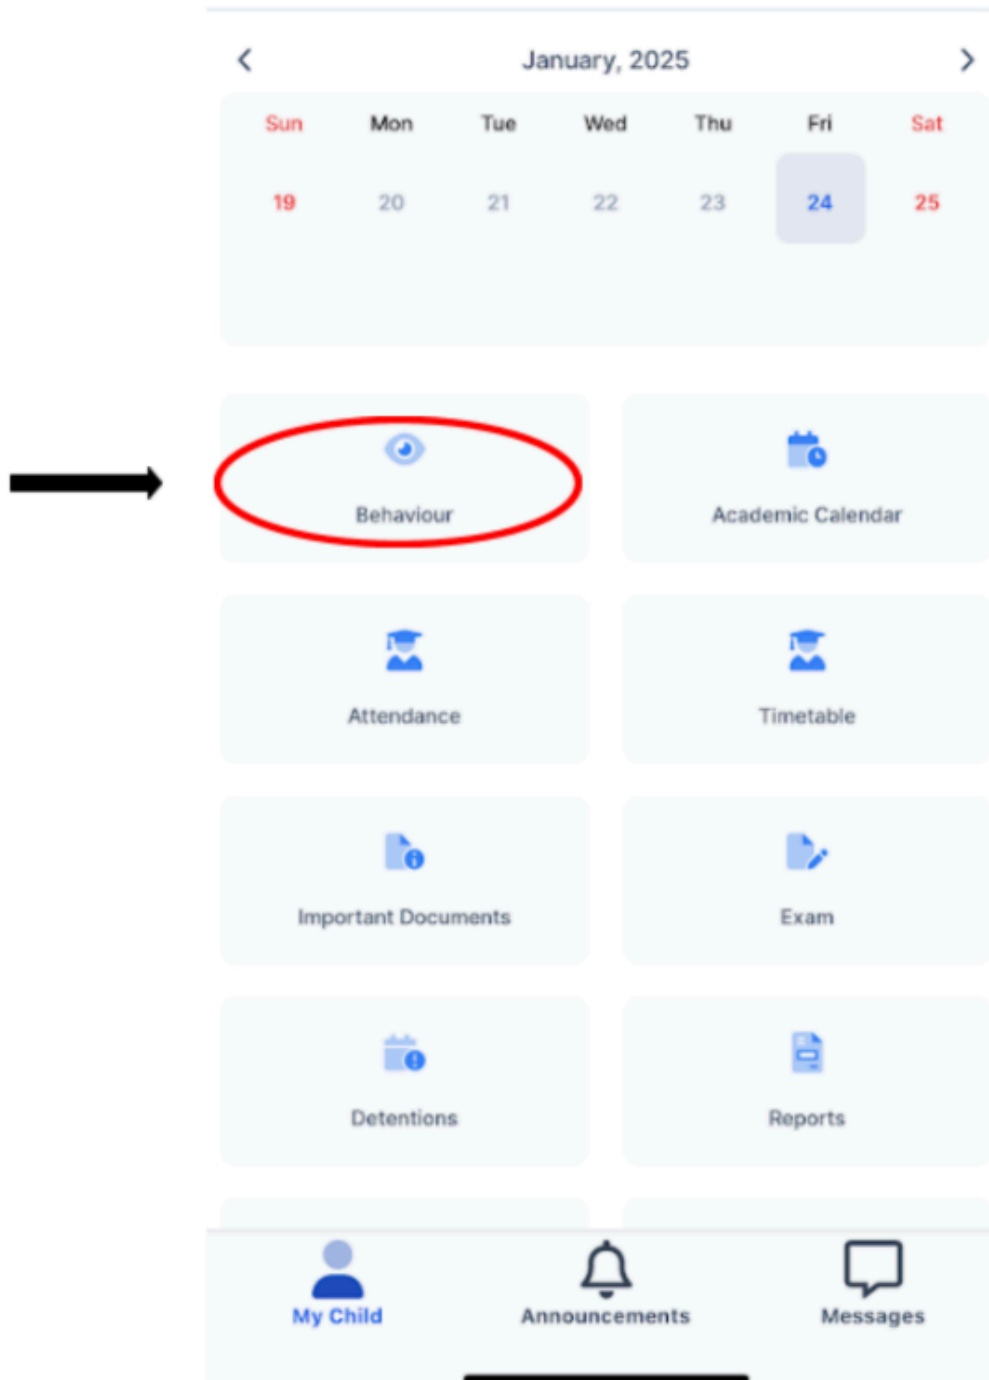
January, 2025

| Sun | Mon | Tue | Wed | Thu | Fri | Sat |
|---|---|---|---|---|---|---|
| 19 | 20 | 21 | 22 | 23 | 24 | 25 |

Behaviour

Academic Calendar

Attendance

Timetable

Important Documents

Exam

Detentions

Reports

My Child

Announcements

Messages